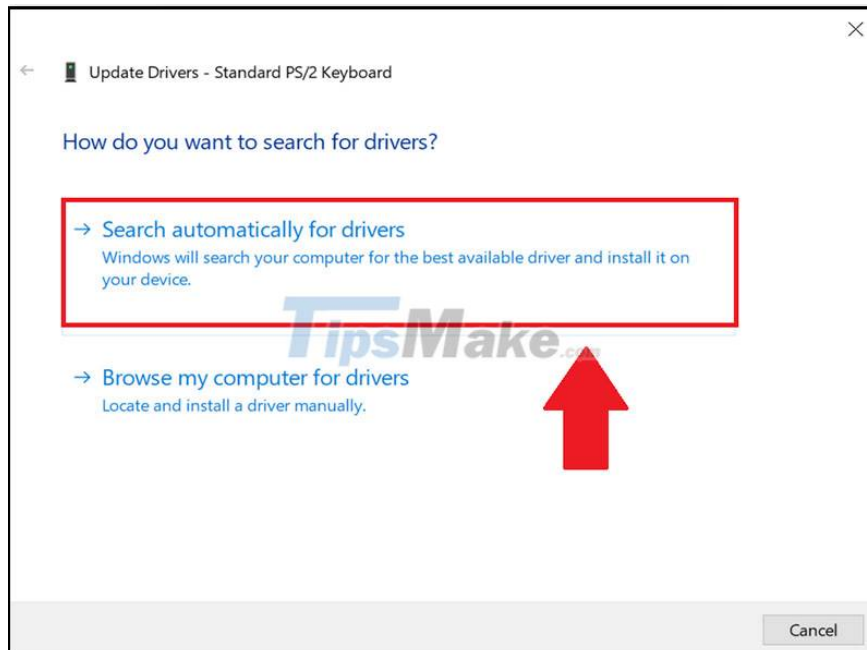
Update Drivers - Standard PS/2 Keyboard

How do you want to search for drivers?

→ Search automatically for drivers
Windows will search your computer for the best available driver and install it on your device.

TipsMake.com

→ Browse my computer for drivers
Locate and install a driver manually.

Cancel